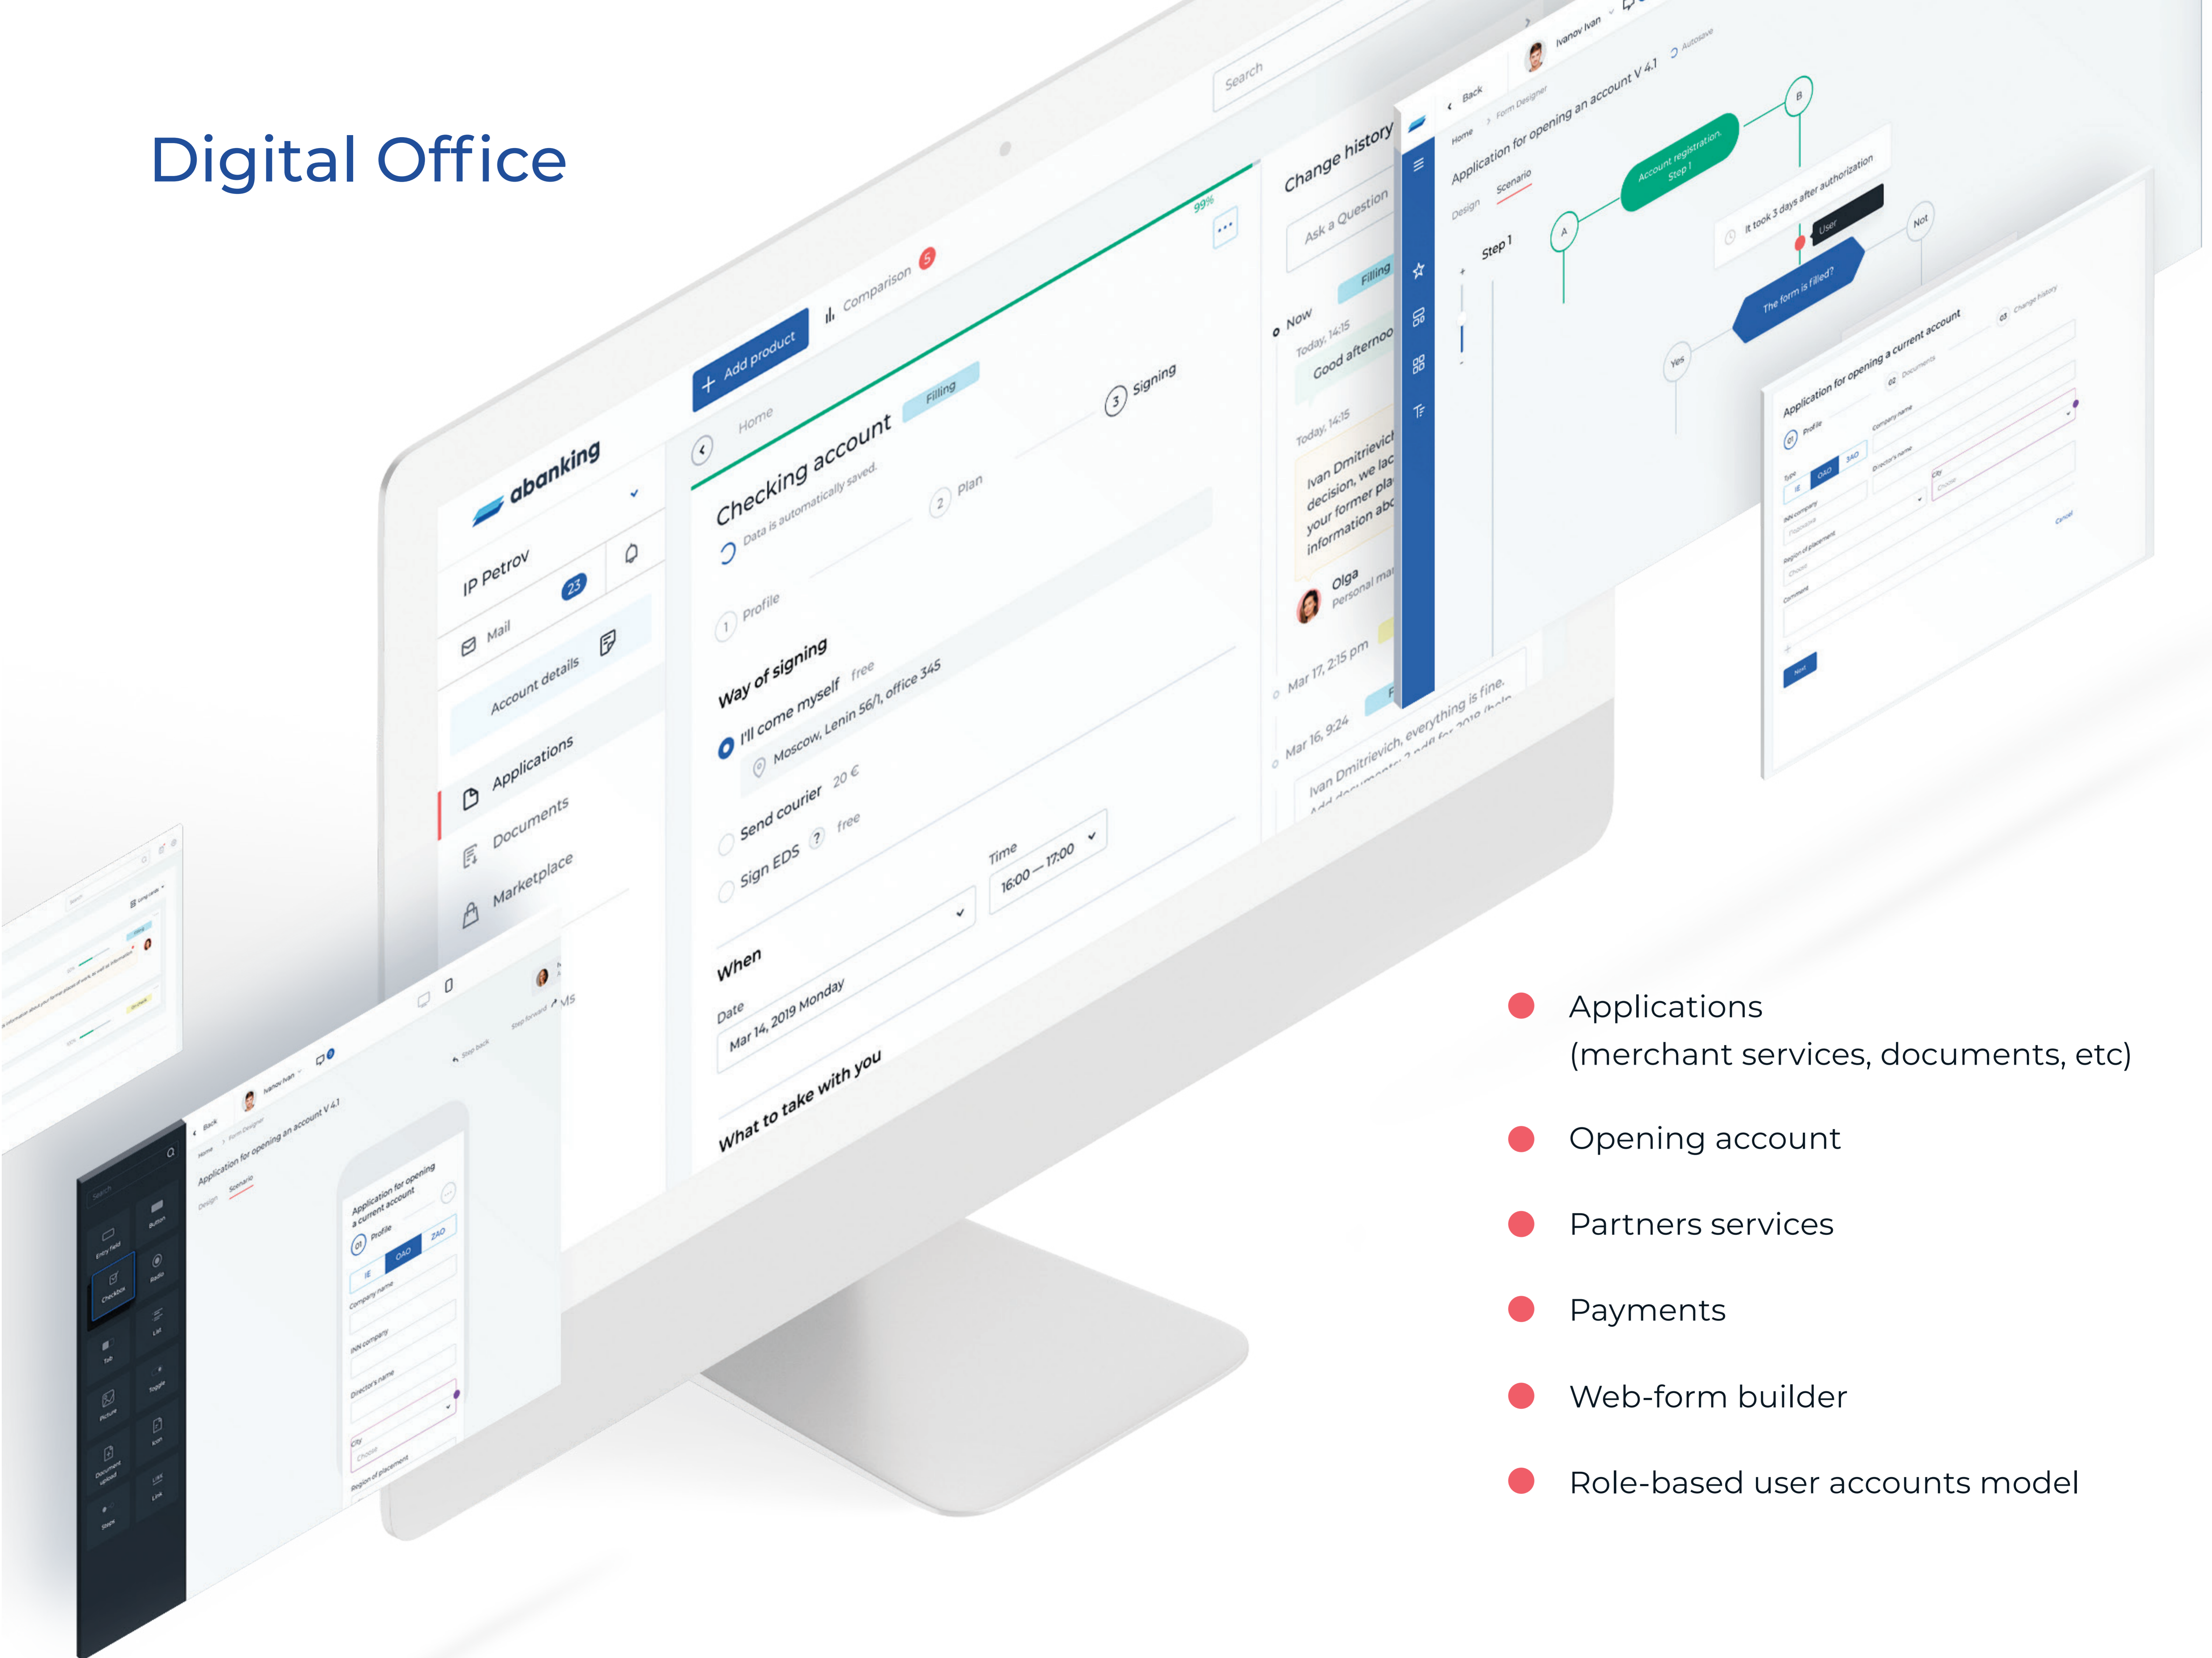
Digital Office

abanking

IP Petrov

Mail 23

Account details

Applications

Documents

Marketplace

Add product

Comparison 5

Search

Home

Checking account Filling

Data is automatically saved.

99%

1 Profile

2 Plan

3 Signing

Way of signing

I'll come myself free

Moscow, Lenin 56/1, office 345

Send courier 20 €

Sign EDS ? free

When

Date

Mar 14, 2019 Monday

Time

16:00 — 17:00

What to take with you

Change history

Ask a Question

Now

Filling

Today, 14:15

Good afternoo

Today, 14:15

Ivan Dmitrievich decision, we lac your former pla information abo

Olga

Personal ma

Mar 17, 2:15 pm

Mar 16, 9:24

Ivan Dmitrievich, everything is fine.

Back

Ivanov Ivan

Home > Form Designer

Application for opening an account V 4.1

Autosave

Design Scenario

Step 1

A

B

Account registration. Step 1

It took 3 days after authorization

User

Not

The form is filled?

Yes

Application for opening a current account

01 Profile

02 Documents

03 Change history

Next

Cancel

Application for opening a current account

IE OAO ZAO

Company name

INN company

Director's name

City

Region of placement

Applications
(merchant services, documents, etc)

Opening account

Partners services

Payments

Web-form builder

Role-based user accounts model